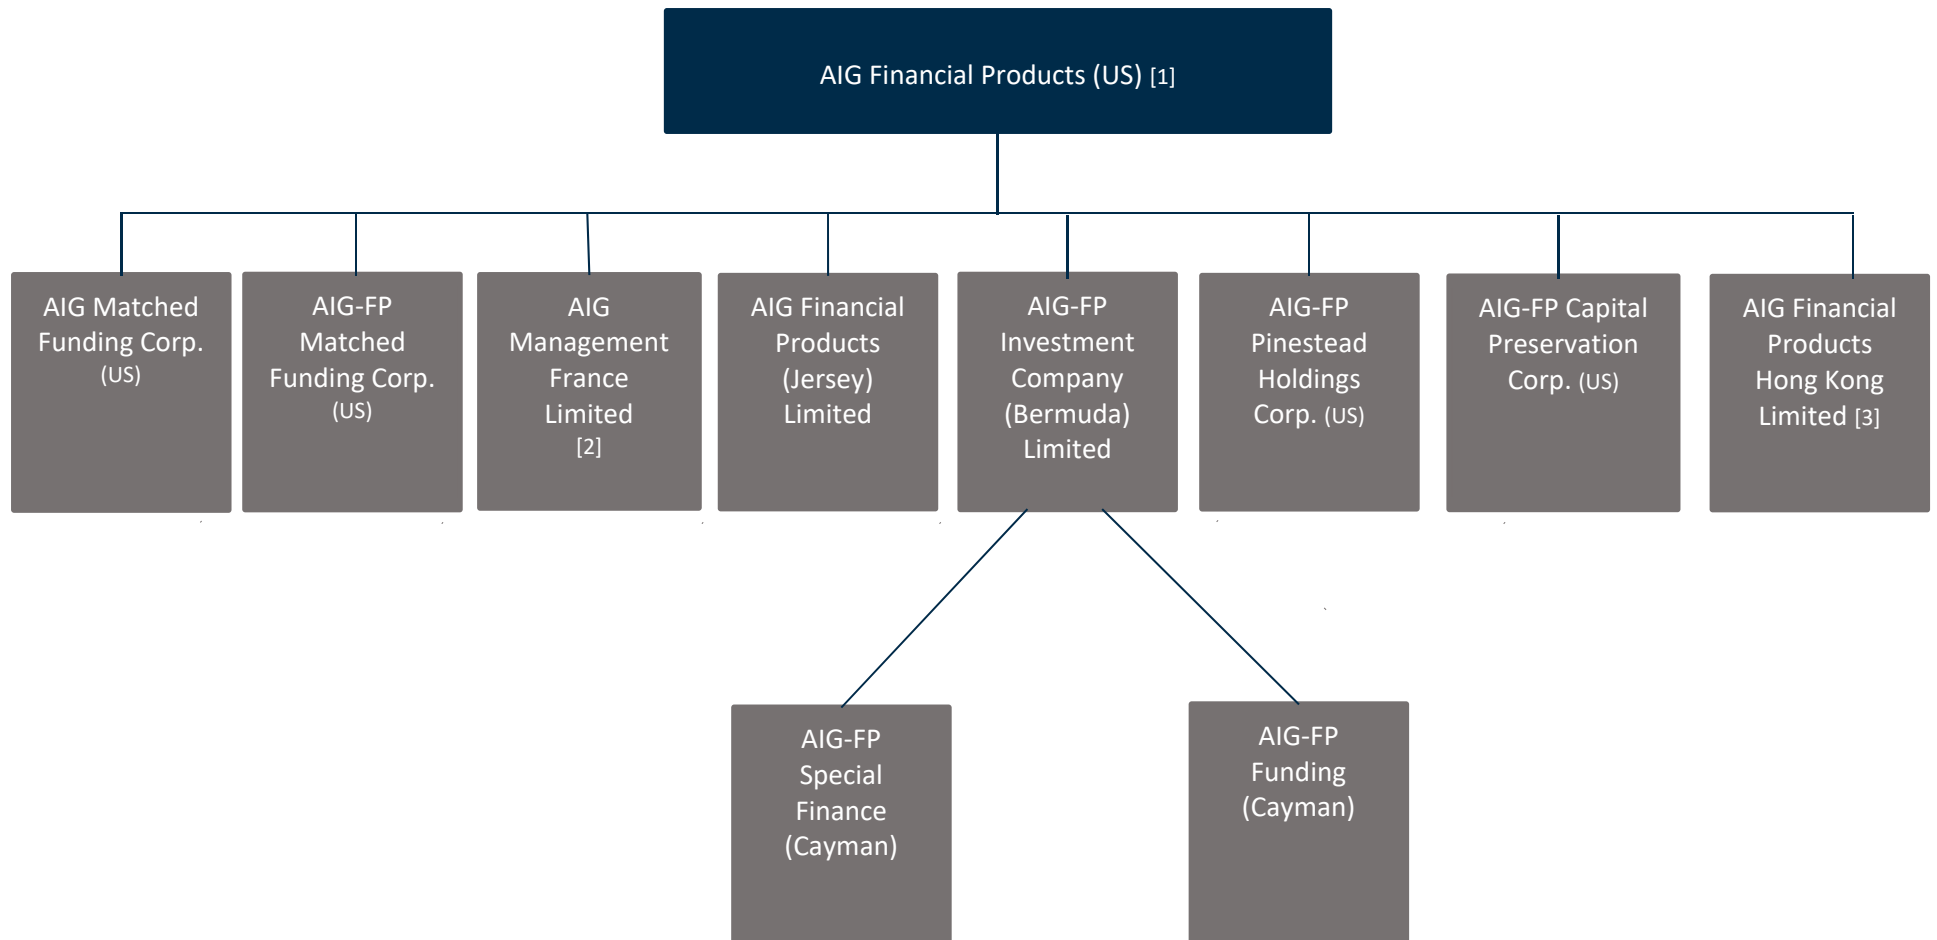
AIG Financial Products (US) [1]

AIG Matched Funding Corp. (US)

AIG-FP Matched Funding Corp. (US)

AIG Management France Limited [2]

AIG Financial Products (Jersey) Limited

AIG-FP Investment Company (Bermuda) Limited

AIG-FP Pinestead Holdings Corp. (US)

AIG-FP Capital Preservation Corp. (US)

AIG Financial Products Hong Kong Limited [3]

AIG-FP Special Finance (Cayman)

AIG-FP Funding (Cayman)